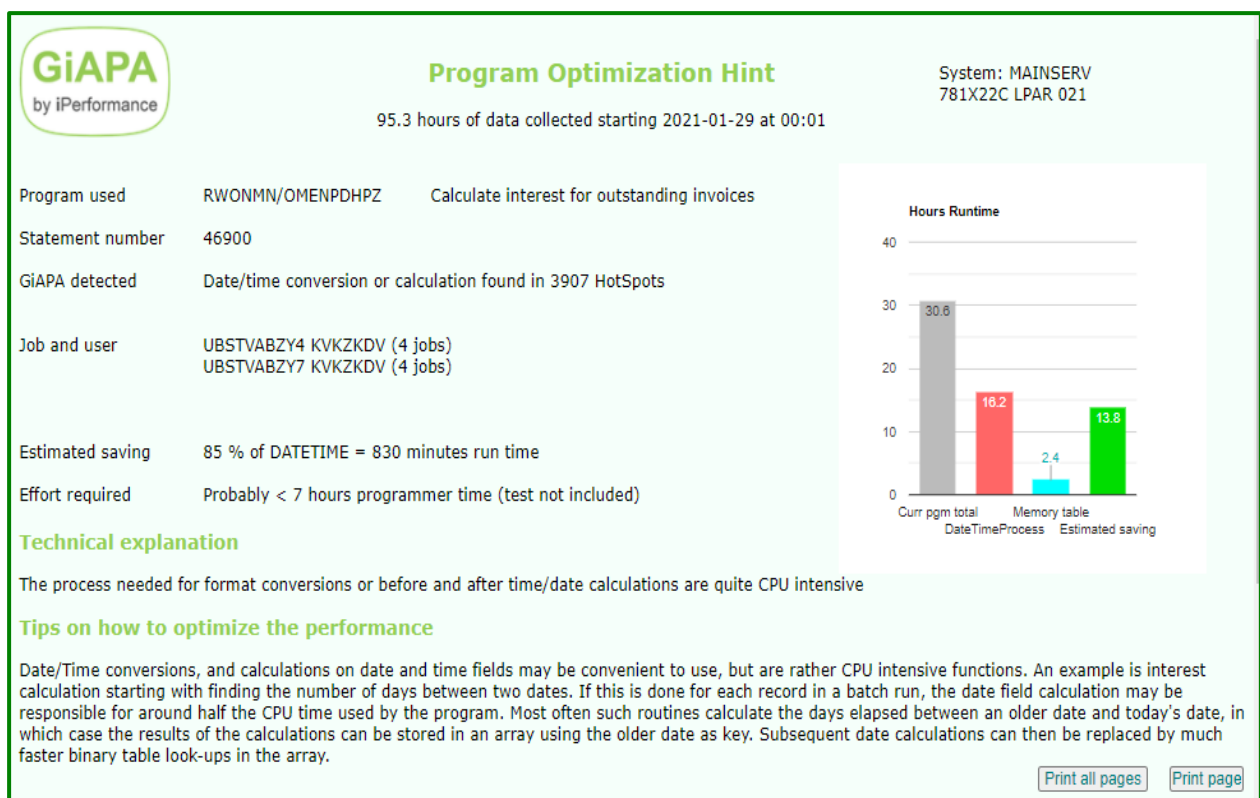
GiAPA
by iPerformance

Program Optimization Hint

95.3 hours of data collected starting 2021-01-29 at 00:01

System: MAINSERV
781X22C LPAR 021

Program used RWONMN/OMENPDHPZ Calculate interest for outstanding invoices

Statement number 46900

GiAPA detected Date/time conversion or calculation found in 3907 HotSpots

Job and user UBSTVABZY4 KVKZKDV (4 jobs)
UBSTVABZY7 KVKZKDV (4 jobs)

Estimated saving 85 % of DATETIME = 830 minutes run time

Effort required Probably < 7 hours programmer time (test not included)

Hours Runtime

40
30
20
10
0

30.6
16.2
2.4
13.8

Curr pgm total
DateTimeProcess
Memory table
Estimated saving

Technical explanation

The process needed for format conversions or before and after time/date calculations are quite CPU intensive

Tips on how to optimize the performance

Date/Time conversions, and calculations on date and time fields may be convenient to use, but are rather CPU intensive functions. An example is interest calculation starting with finding the number of days between two dates. If this is done for each record in a batch run, the date field calculation may be responsible for around half the CPU time used by the program. Most often such routines calculate the days elapsed between an older date and today's date, in which case the results of the calculations can be stored in an array using the older date as key. Subsequent date calculations can then be replaced by much faster binary table look-ups in the array.

Print all pages Print page